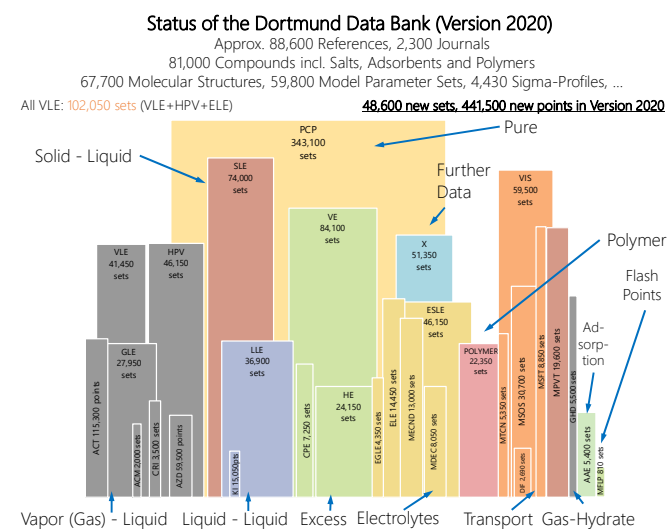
Status of the Dortmund Data Bank (Version 2020)

Approx. 88,600 References, 2,300 Journals
81,000 Compounds incl. Salts, Adsorbents and Polymers
67,700 Molecular Structures, 59,800 Model Parameter Sets, 4,430 Sigma-Profiles, ...

All VLE: 102,050 sets (VLE+HPV+ELE)

48,600 new sets, 441,500 new points in Version 2020

Pure

PCP
343,100
sets

Solid - Liquid

SLE
74,000
sets

Further Data

VIS
59,500
sets

VE
84,100
sets

X
51,350
sets

Polymer

VLE
41,450
sets

HPV
46,150
sets

Flash Points

ESLE
46,150
sets

GLE
27,950
sets

LLE
36,900
sets

POLYMER
22,350
sets

Ad-sorp-tion

ACT 115,300 points

ACM 2,000 sets

CRI 3,500 sets

AZD 59,500 points

KI 15,050pts

CPE 7,250 sets

HE
24,150
sets

EGLE 4,350 sets

ELE 14,450 sets

MECND 13,000 sets

MDEC 8,050 sets

MTCN 5,350 sets

MSOS 30,700 sets

DIF 2,680 sets

MSFT 8,850 sets

MPVT 19,600 sets

GHD 5,500 sets

AAE 5,400 sets

MFLP 810 sets

Vapor (Gas) - Liquid

Liquid - Liquid

Excess

Electrolytes

Transport

Gas-Hydrate